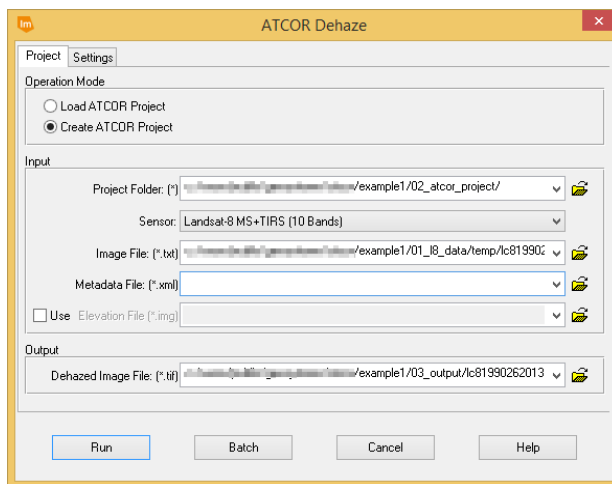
ATCOR Dehaze

Project | Settings

Operation Mode
Load ATCOR Project
Create ATCOR Project

Input
Project Folder: (*) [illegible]/example1/02_atcor_project/
Sensor: Landsat-8 MS+TIRS (10 Bands)
Image File: (*.txt) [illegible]/example1/01_l8_data/temp/lc819902
Metadata File: (*.xml)
Use Elevation File (*.img)

Output
Dehazed Image File: (*.tif) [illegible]/example1/03_output/lc81990262013

Run | Batch | Cancel | Help